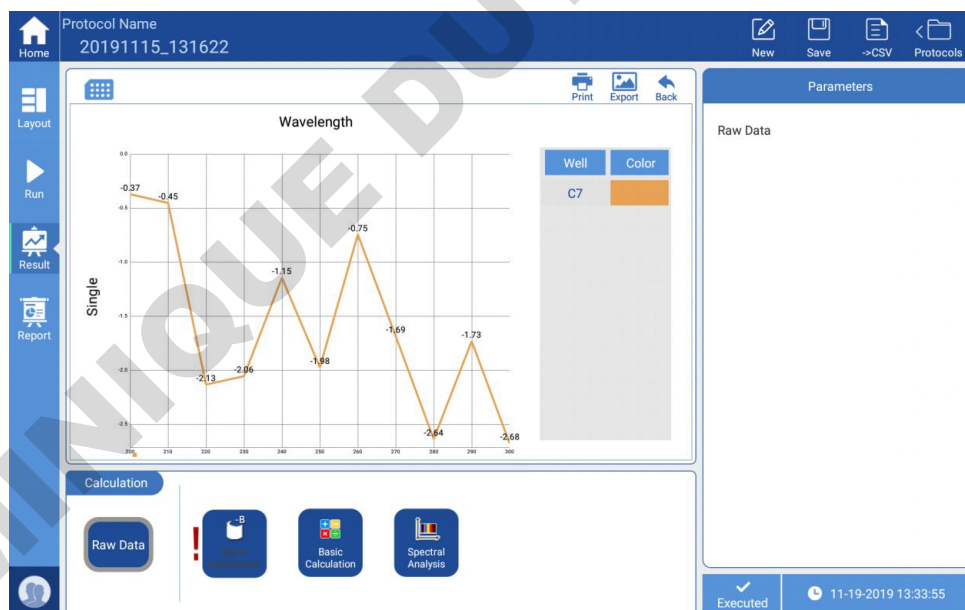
Home

Protocol Name
20191115_131622

New Save ->CSV Protocols

Layout

Run

Result

Report

Print Export Back

Wavelength

Single

0.0
-0.5
-1.0
-1.5
-2.0
-2.5

200 210 220 230 240 250 260 270 280 290 300

-0.37 -0.45 -2.13 -2.06 -1.15 -1.98 -0.75 -1.69 -2.64 -1.73 -2.68

| Well | Color |
|---|---|
| C7 | |

Parameters

Raw Data

Calculation

Raw Data

-B
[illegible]

Basic Calculation

Spectral Analysis

Executed

11-19-2019 13:33:55